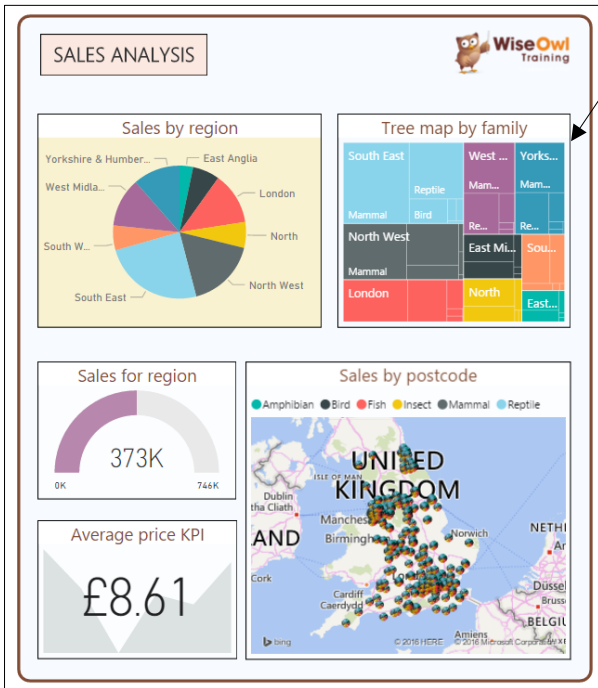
SALES ANALYSIS

Wise Owl Training

Sales by region

Yorkshire & Humber...
East Anglia
West Midla...
London
North
South W...
North West
South East

Tree map by family

South East
Reptile
Mammal
Bird
West ...
Mam...
Re...
Yorks...
Mam...
Re...
North West
Mammal
East Mi...
Sou...
London
North
East...

Sales for region

373K

0K
746K

Sales by postcode

Amphibian Bird Fish Insect Mammal Reptile

UNITED KINGDOM
ISLE OF MAN
Dublin
Baile Átha Cliath
AND
Manchester
Birmingham
Norwich
NETH
Cork
Cardiff
Caerdydd
London
Dussel
BELGIU
Amiens
bing
© 2016 HERE © 2016 Microsoft Corporation

Average price KPI

£8.61